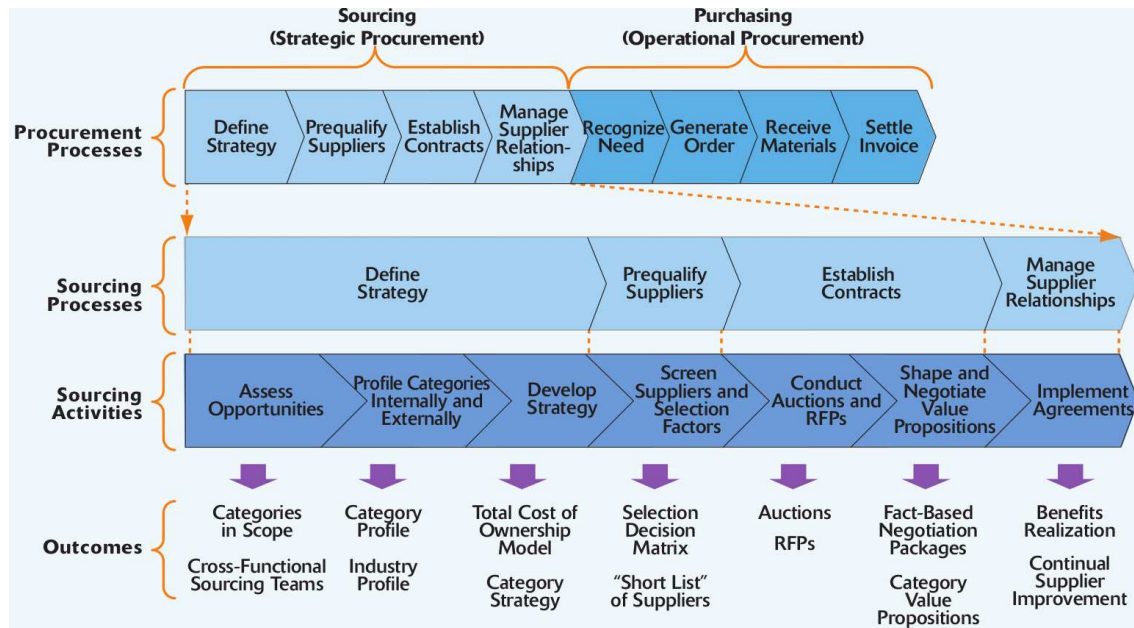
Sourcing
(Strategic Procurement)

Purchasing
(Operational Procurement)

Procurement Processes

Define Strategy

Prequalify Suppliers

Establish Contracts

Manage Supplier Relationships

Recognize Need

Generate Order

Receive Materials

Settle Invoice

Sourcing Processes

Define Strategy

Prequalify Suppliers

Establish Contracts

Manage Supplier Relationships

Sourcing Activities

Assess Opportunities

Profile Categories Internally and Externally

Develop Strategy

Screen Suppliers and Selection Factors

Conduct Auctions and RFPs

Shape and Negotiate Value Propositions

Implement Agreements

Outcomes

Categories in Scope

Cross-Functional Sourcing Teams

Category Profile

Industry Profile

Total Cost of Ownership Model

Category Strategy

Selection Decision Matrix

"Short List" of Suppliers

Auctions

RFPs

Fact-Based Negotiation Packages

Category Value Propositions

Benefits Realization

Continual Supplier Improvement